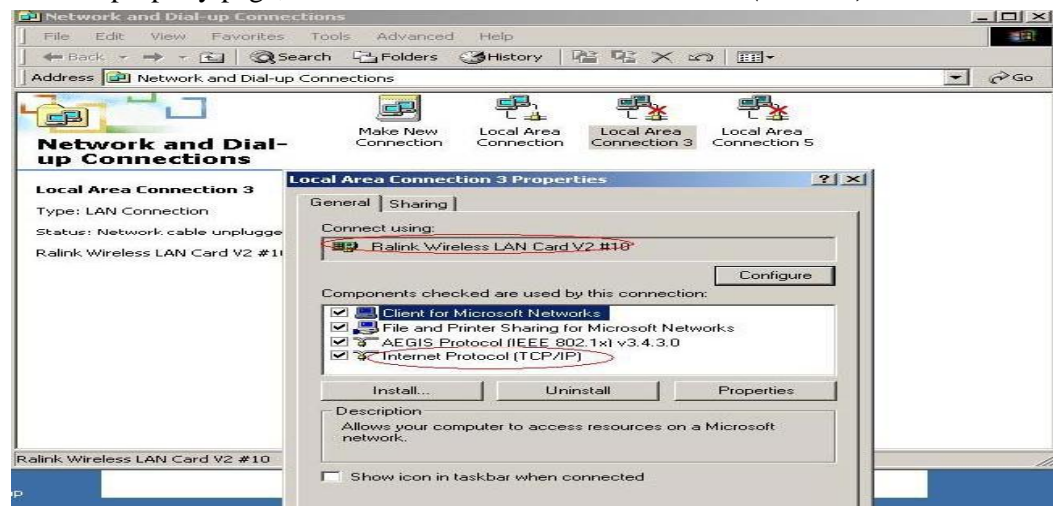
Network and Dial-up Connections

File Edit View Favorites Tools Advanced Help

Back Search Folders History

Address Network and Dial-up Connections

Go

Network and Dial-up Connections

Make New Connection

Local Area Connection

Local Area Connection 3

Local Area Connection 5

Local Area Connection 3

Type: LAN Connection

Status: Network cable unplugge

Ralink Wireless LAN Card V2 #1

Local Area Connection 3 Properties

General | Sharing

Connect using:

Ralink Wireless LAN Card V2 #10

Configure

Components checked are used by this connection:

Client for Microsoft Networks

File and Printer Sharing for Microsoft Networks

AEGIS Protocol (IEEE 802.1x) v3.4.3.0

Internet Protocol (TCP/IP)

Install... Uninstall Properties

Description

Allows your computer to access resources on a Microsoft network.

Show icon in taskbar when connected

Ralink Wireless LAN Card V2 #10